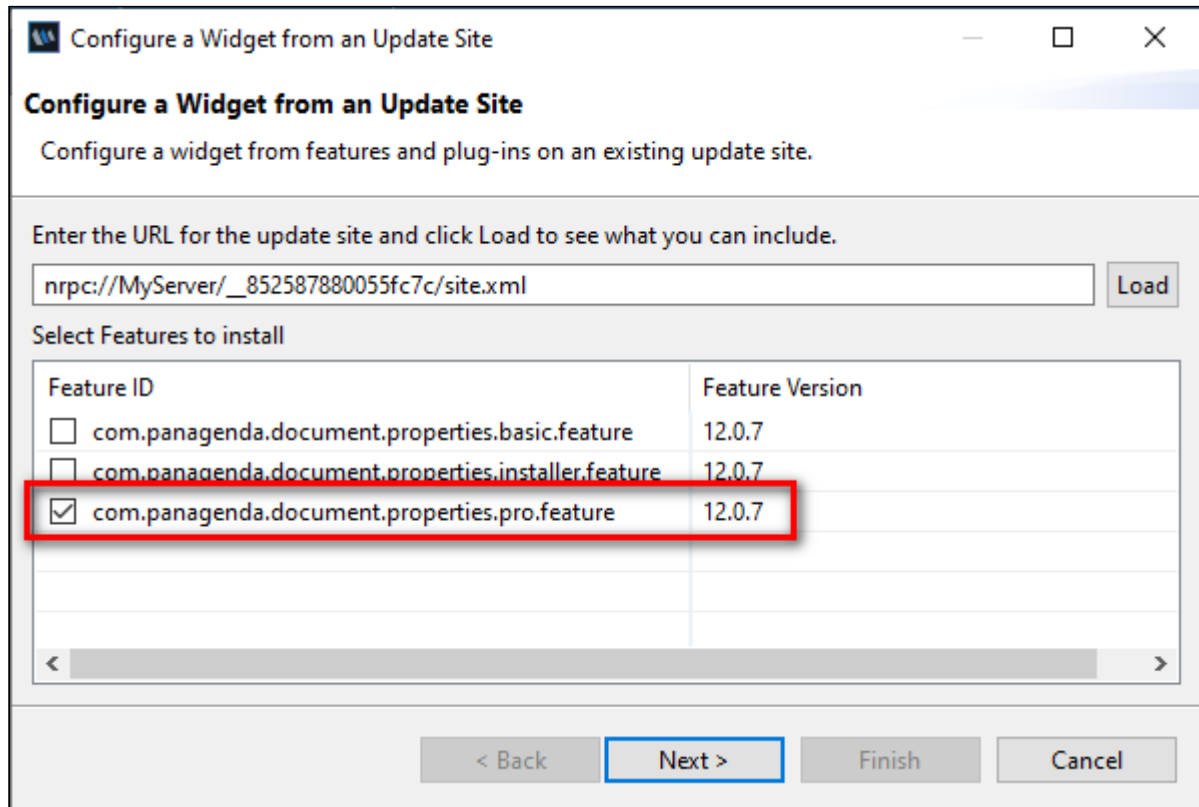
Configure a Widget from an Update Site

Configure a Widget from an Update Site

Configure a widget from features and plug-ins on an existing update site.

Enter the URL for the update site and click Load to see what you can include.

nrpc://MyServer/__852587880055fc7c/site.xml

Load

Select Features to install

| Feature ID | Feature Version |
|---|---|
| com.panagenda.document.properties.basic.feature | 12.0.7 |
| com.panagenda.document.properties.installer.feature | 12.0.7 |
| com.panagenda.document.properties.pro.feature | 12.0.7 |

< Back

Next >

Finish

Cancel